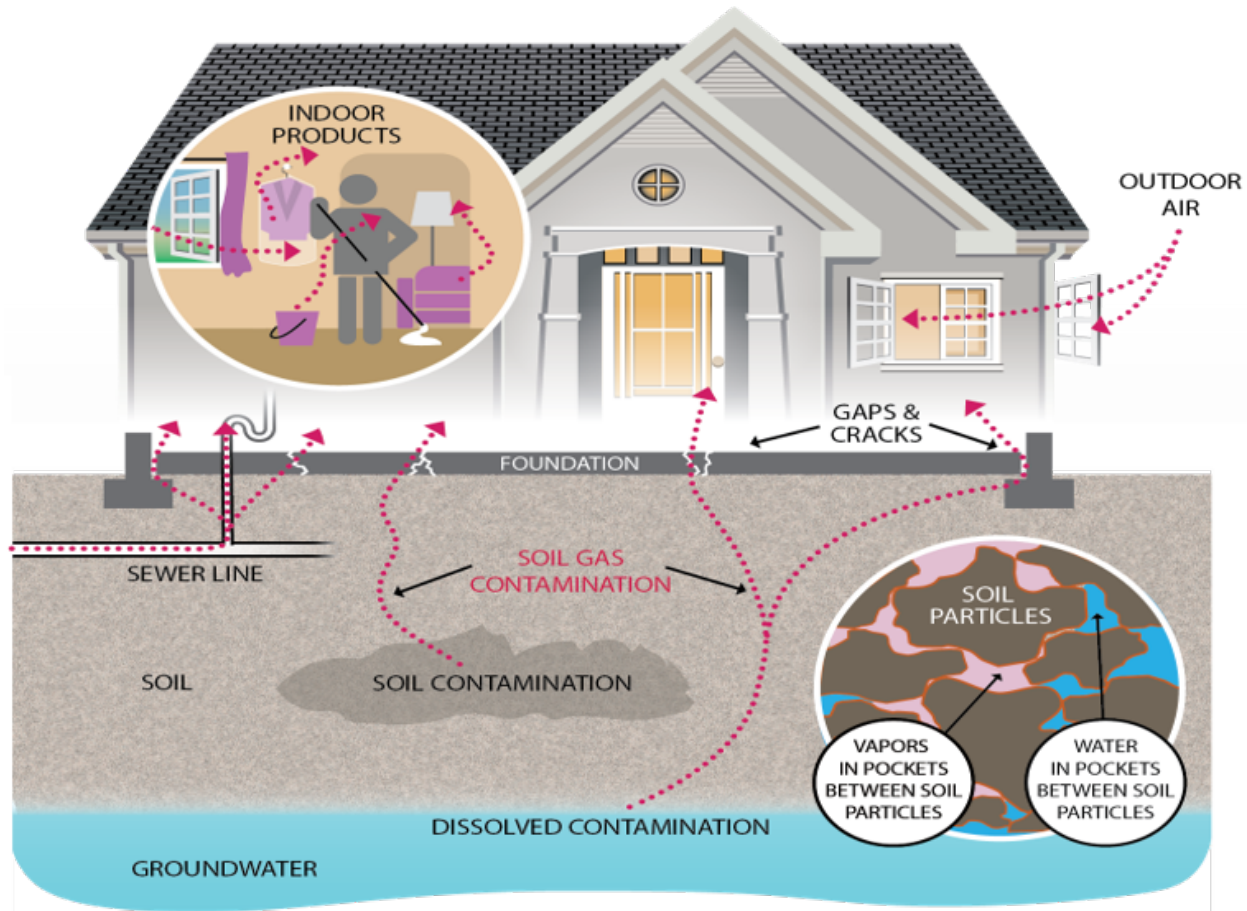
INDOOR PRODUCTS

OUTDOOR AIR

GAPS & CRACKS

FOUNDATION

SEWER LINE

SOIL GAS CONTAMINATION

SOIL PARTICLES

SOIL

SOIL CONTAMINATION

VAPORS IN POCKETS BETWEEN SOIL PARTICLES

WATER IN POCKETS BETWEEN SOIL PARTICLES

DISSOLVED CONTAMINATION

GROUNDWATER